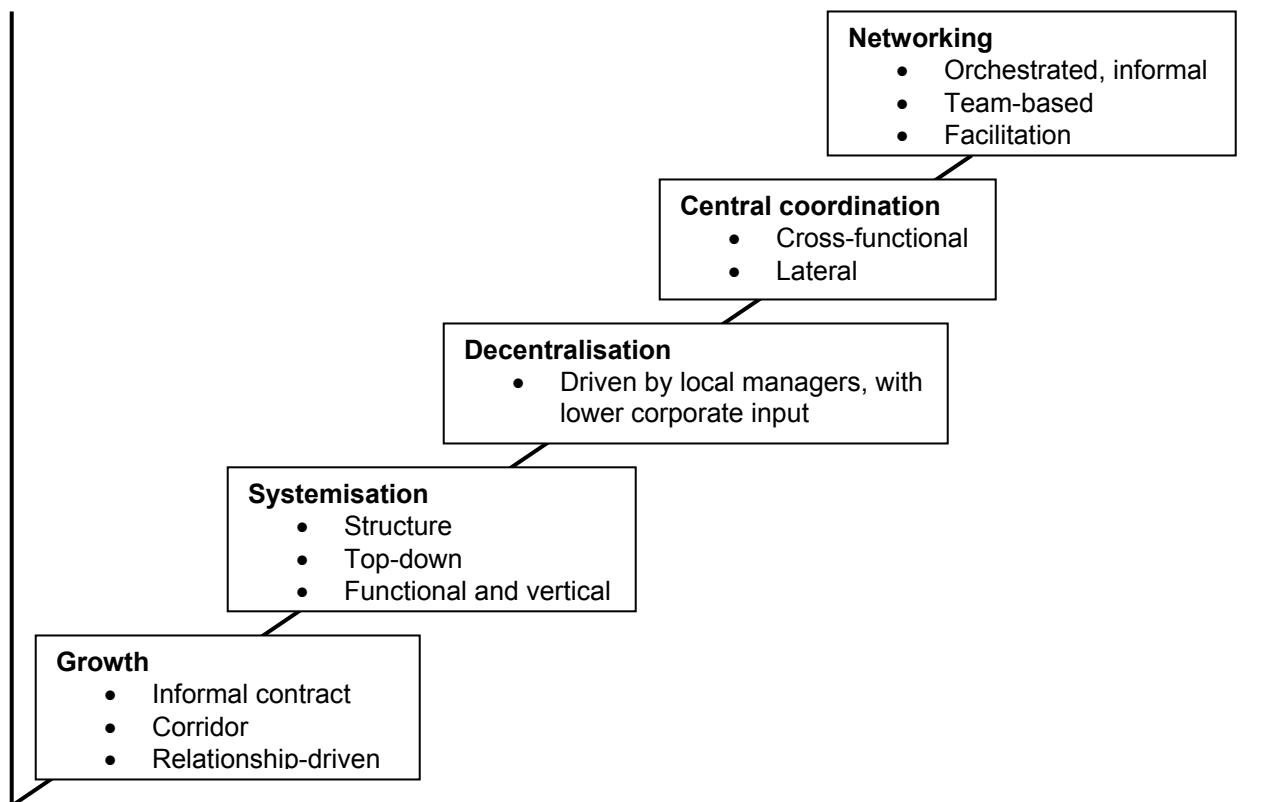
**Networking**
- Orchestrated, informal
- Team-based
- Facilitation

**Central coordination**
- Cross-functional
- Lateral

**Decentralisation**
- Driven by local managers, with lower corporate input

**Systemisation**
- Structure
- Top-down
- Functional and vertical

**Growth**
- Informal contract
- Corridor
- Relationship-driven